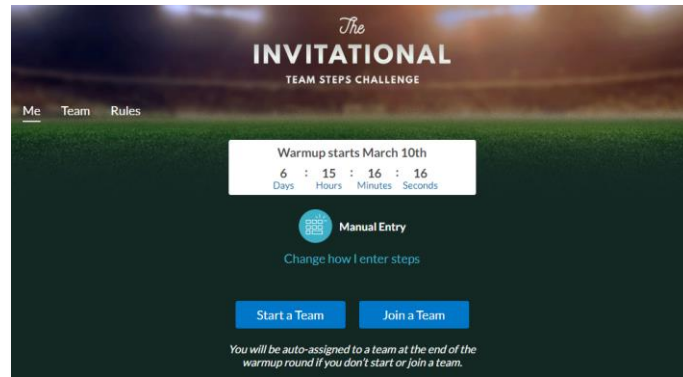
The
INVITATIONAL
TEAM STEPS CHALLENGE

Me Team Rules

Warmup starts March 10th

| 6 | : | 15 | : | 16 | : | 16 |
|---|---|---|---|---|---|---|
| Days | | Hours | | Minutes | | Seconds |

Manual Entry

Change how I enter steps

Start a Team

Join a Team

You will be auto-assigned to a team at the end of the warmup round if you don't start or join a team.